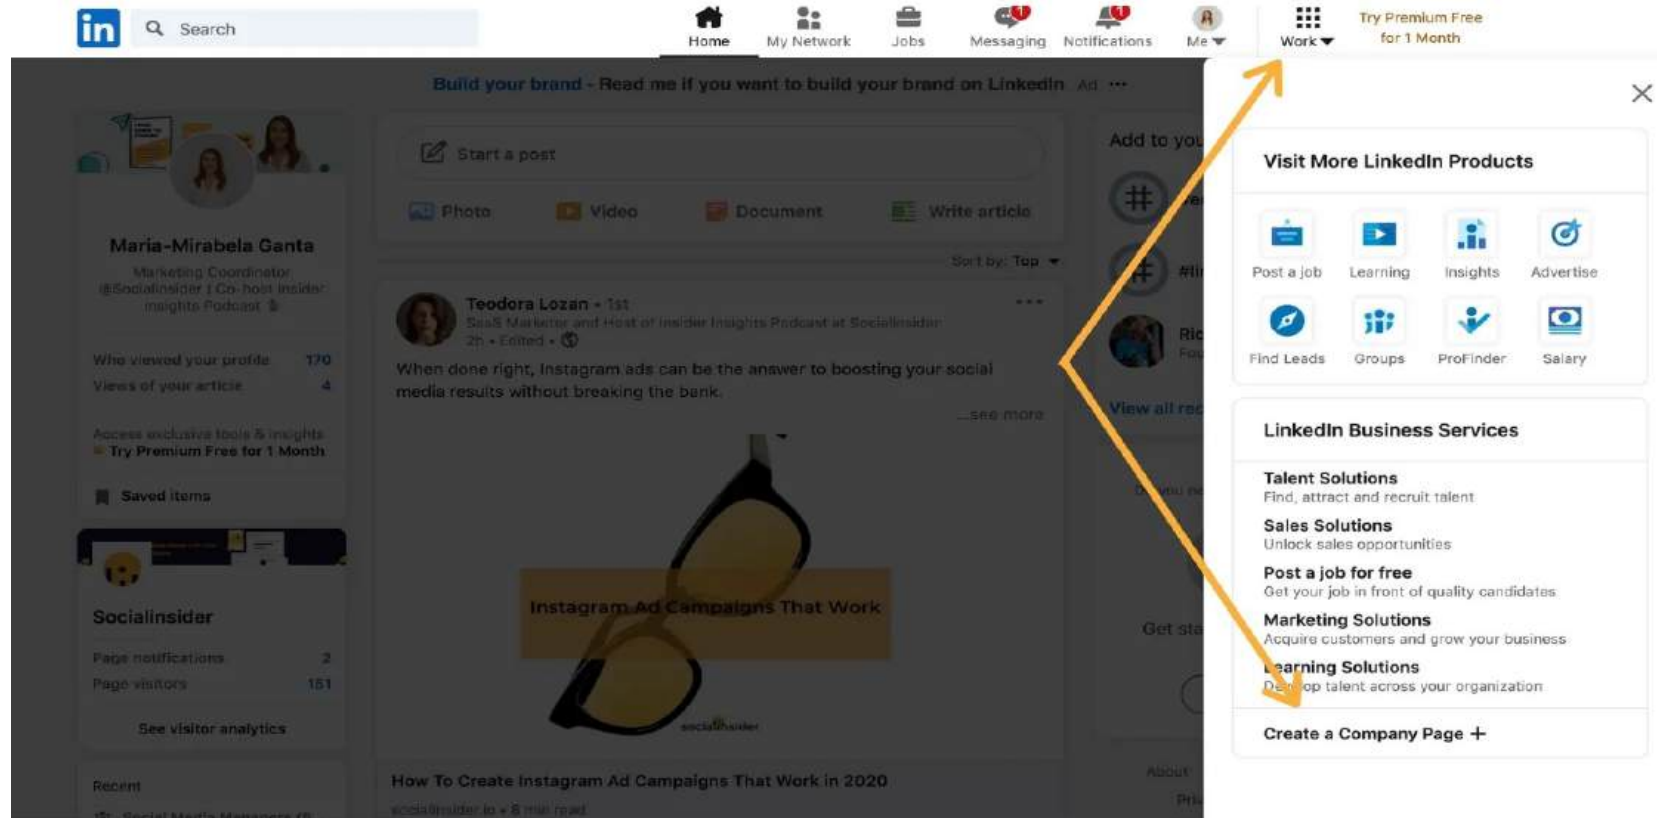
in Search

Home My Network Jobs Messaging Notifications Me Work Try Premium Free for 1 Month

Build your brand - Read me if you want to build your brand on Linkedin Ad ···

Maria-Mirabela Ganta
Marketing Coordinator @Socialinsider | Co-host Insider Insights Podcast

Who viewed your profile 170
Views of your article 4

Access exclusive tools & insights
Try Premium Free for 1 Month

Saved items

Socialinsider
Page notifications 2
Page visitors 151
See visitor analytics

Recent

Start a post
Photo Video Document Write article

Sort by: Top

Teodora Lozan • 1st
SaaS Marketer and Host of Insider Insights Podcast at Socialinsider
2h • Edited •

When done right, Instagram ads can be the answer to boosting your social media results without breaking the bank.
...see more

Instagram Ad Campaigns That Work
socialinsider

How To Create Instagram Ad Campaigns That Work in 2020
socialinsider.io • 8 min read

Add to yo
View all rec
Get sta
About

Visit More LinkedIn Products
Post a job Learning Insights Advertise
Find Leads Groups ProFinder Salary

LinkedIn Business Services
Talent Solutions
Find, attract and recruit talent
Sales Solutions
Unlock sales opportunities
Post a job for free
Get your job in front of quality candidates
Marketing Solutions
Acquire customers and grow your business
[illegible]earning Solutions
De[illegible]op talent across your organization
Create a Company Page +